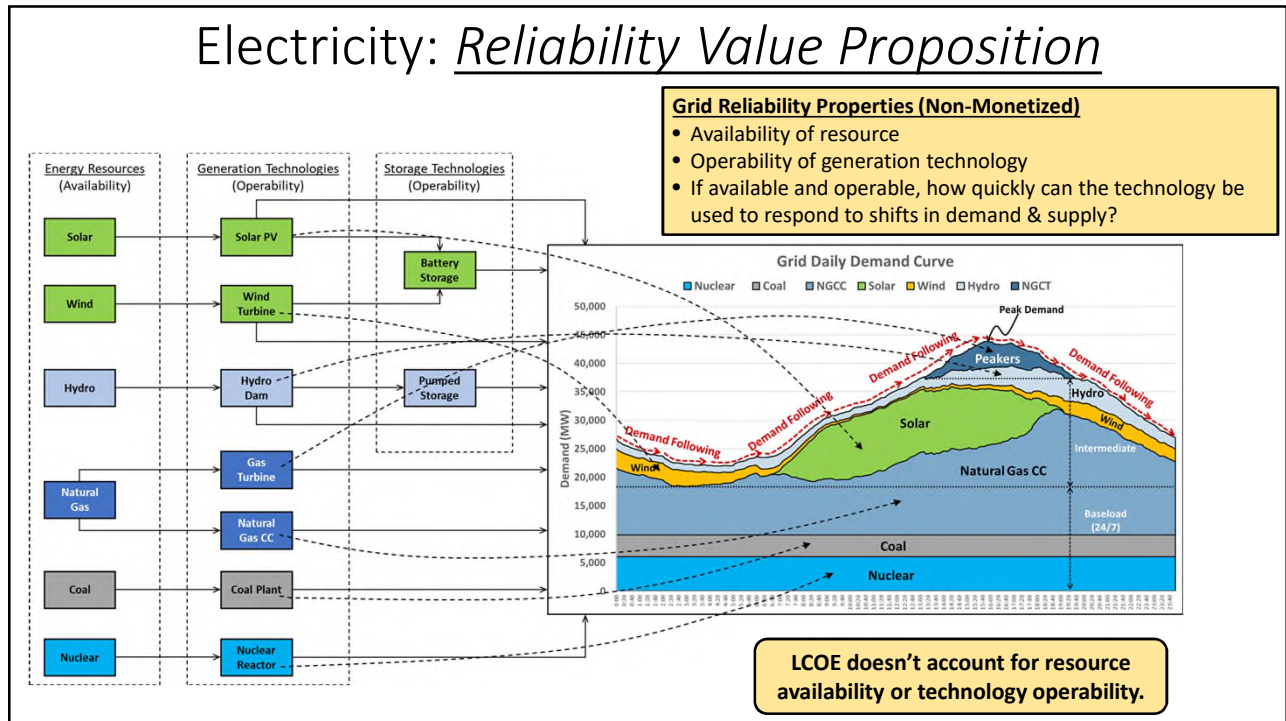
Electricity: Reliability Value Proposition

Grid Reliability Properties (Non-Monetized)
• Availability of resource
• Operability of generation technology
• If available and operable, how quickly can the technology be used to respond to shifts in demand & supply?

Energy Resources (Availability)
Solar
Wind
Hydro
Natural Gas
Coal
Nuclear

Generation Technologies (Operability)
Solar PV
Wind Turbine
Hydro Dam
Gas Turbine
Natural Gas CC
Coal Plant
Nuclear Reactor

Storage Technologies (Operability)
Battery Storage
Pumped Storage

Grid Daily Demand Curve
Nuclear Coal NGCC Solar Wind Hydro NGCT

Demand (MW)
50,000
45,000
40,000
35,000
30,000
25,000
20,000
15,000
10,000
5,000
0

Peak Demand
Peakers
Demand Following
Demand Following
Demand Following
Demand Following
Demand Following
Hydro
Wind
Wind
Solar
Intermediate
Natural Gas CC
Baseload (24/7)
Coal
Nuclear

LCOE doesn't account for resource availability or technology operability.